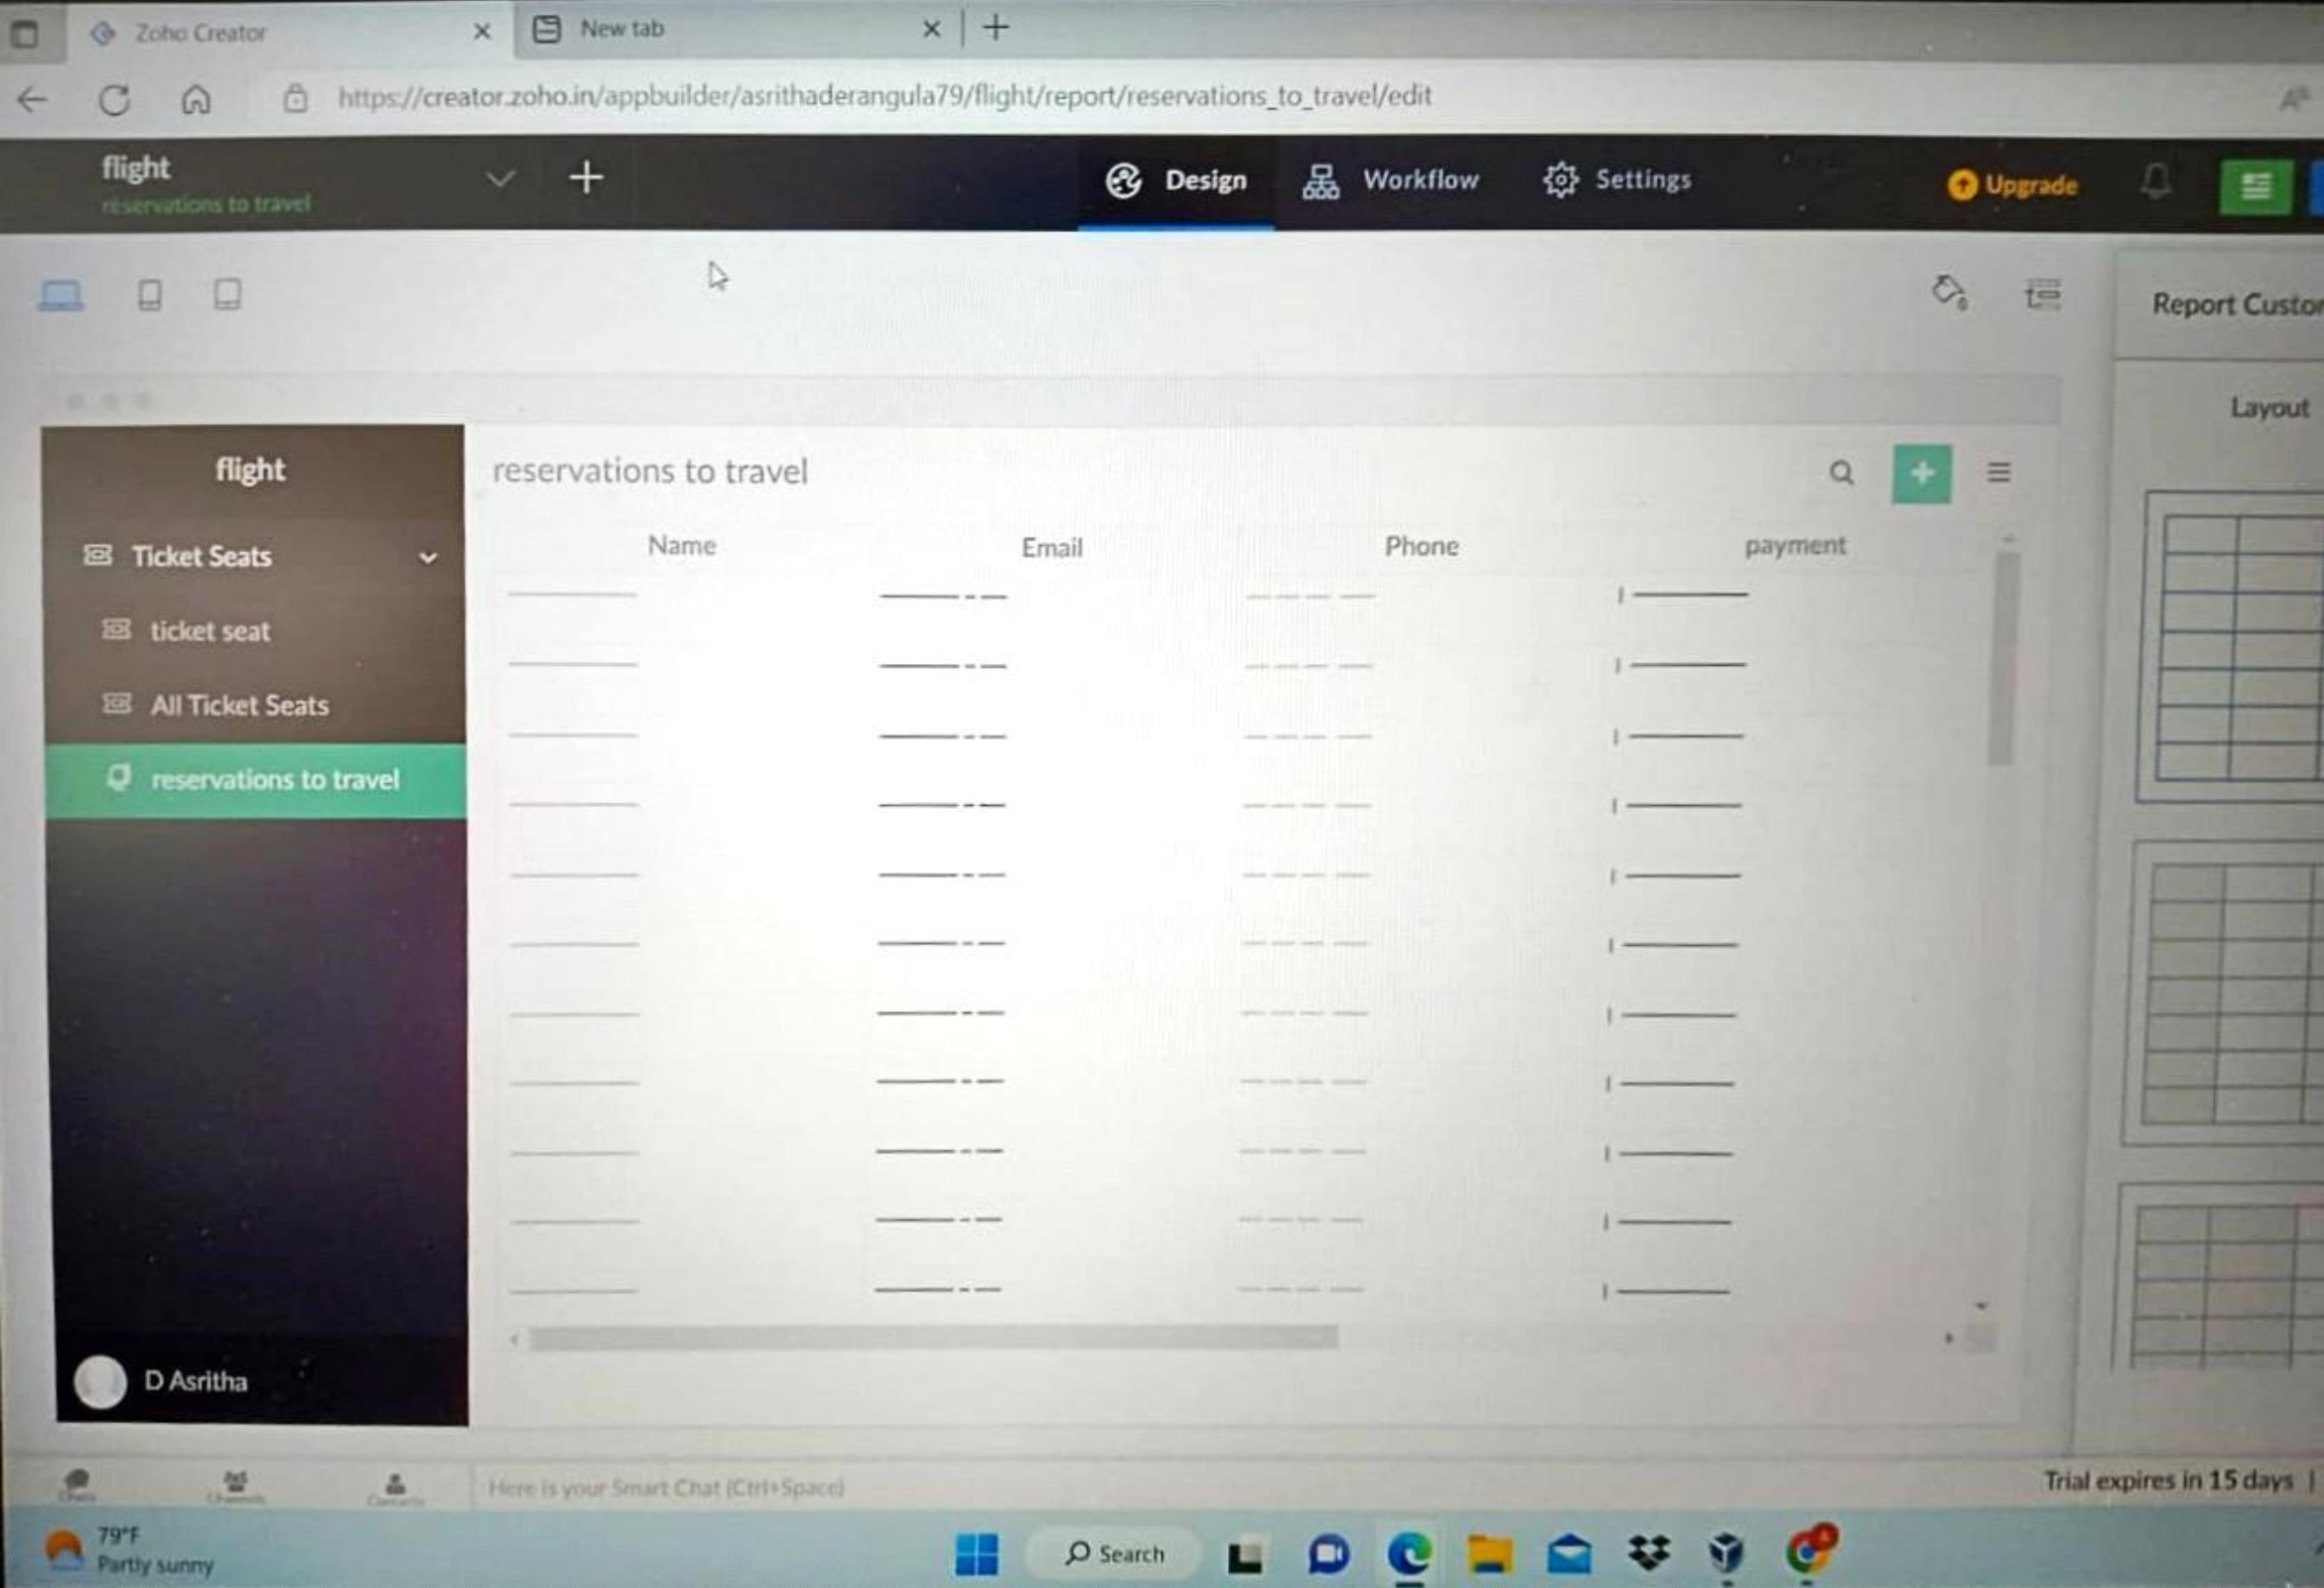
Zoho Creator
New tab
https://creator.zoho.in/appbuilder/asrithaderangula79/flight/report/reservations_to_travel/edit

flight
reservations to travel
Design
Workflow
Settings
Upgrade

Report Custo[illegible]
Layout

flight
Ticket Seats
ticket seat
All Ticket Seats
reservations to travel
D Asritha

reservations to travel

| Name | Email | Phone | payment |
|---|---|---|---|

Chats Channels Contacts
Here is your Smart Chat (Ctrl+Space)
Trial expires in 15 days

79°F
Partly sunny
Search